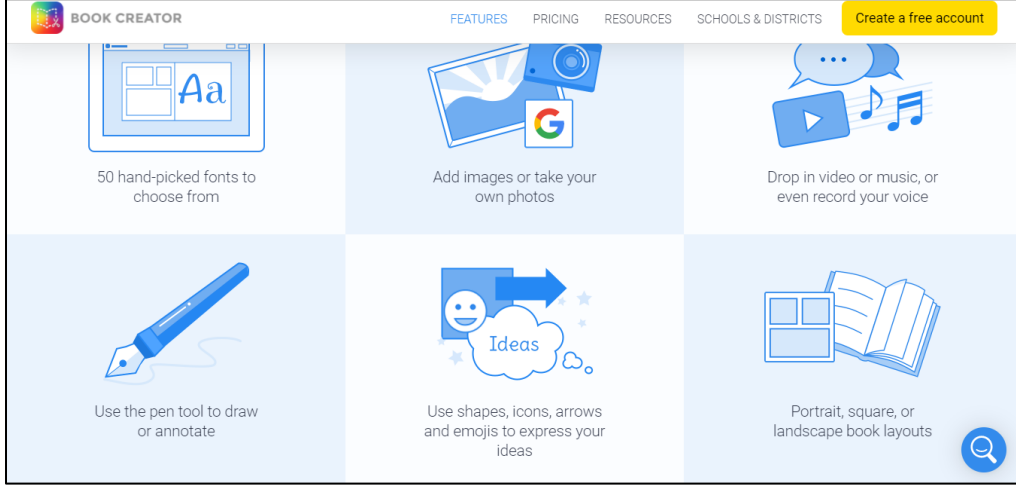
BOOK CREATOR

FEATURES PRICING RESOURCES SCHOOLS & DISTRICTS Create a free account

Aa

50 hand-picked fonts to choose from

G

Add images or take your own photos

Drop in video or music, or even record your voice

Use the pen tool to draw or annotate

Ideas

Use shapes, icons, arrows and emojis to express your ideas

Portrait, square, or landscape book layouts